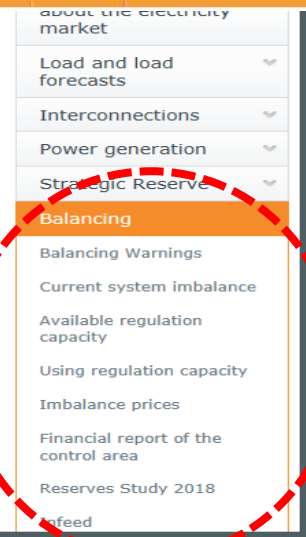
about the electricity market

Load and load forecasts

Interconnections

Power generation

Strategic Reserve

Balancing

Balancing Warnings

Current system imbalance

Available regulation capacity

Using regulation capacity

Imbalance prices

Financial report of the control area

Reserves Study 2018

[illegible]nfeed